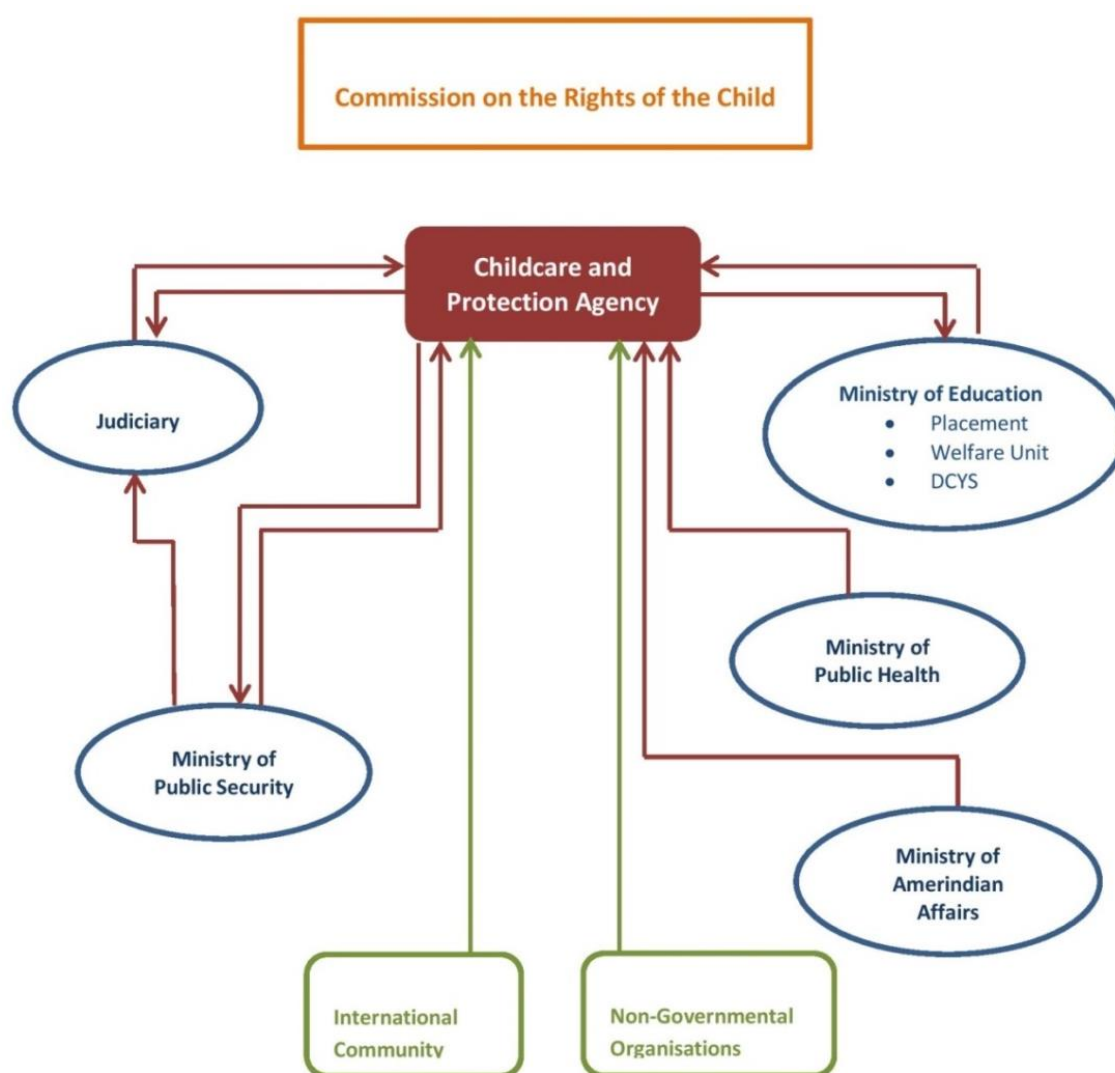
Commission on the Rights of the Child

Childcare and Protection Agency

Judiciary

Ministry of Education
- Placement
- Welfare Unit
- DCYS

Ministry of Public Health

Ministry of Public Security

Ministry of Amerindian Affairs

International Community

Non-Governmental Organisations